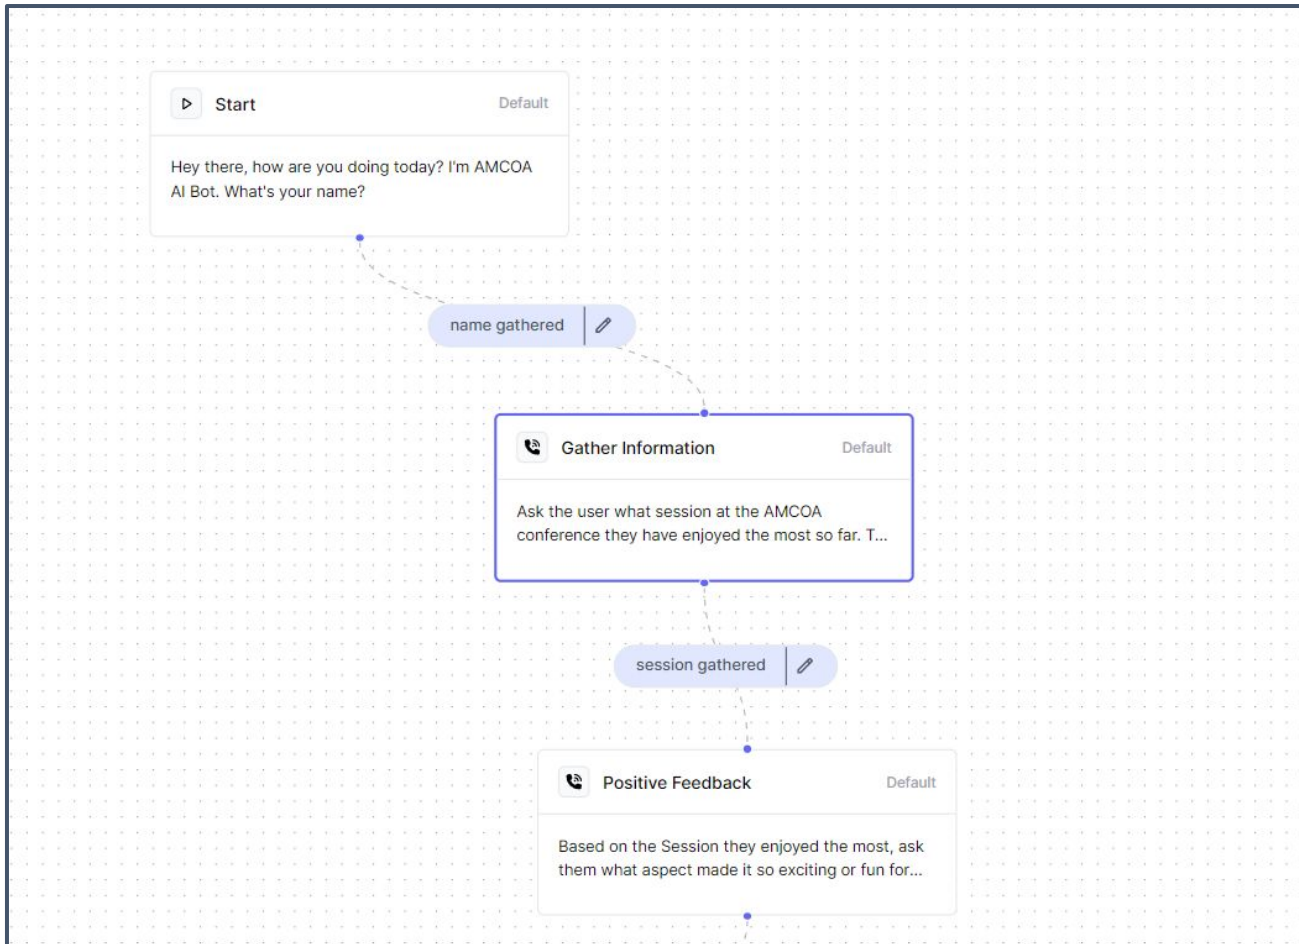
Start Default

Hey there, how are you doing today? I'm AMCOA AI Bot. What's your name?

name gathered

Gather Information Default

Ask the user what session at the AMCOA conference they have enjoyed the most so far. T...

session gathered

Positive Feedback Default

Based on the Session they enjoyed the most, ask them what aspect made it so exciting or fun for...